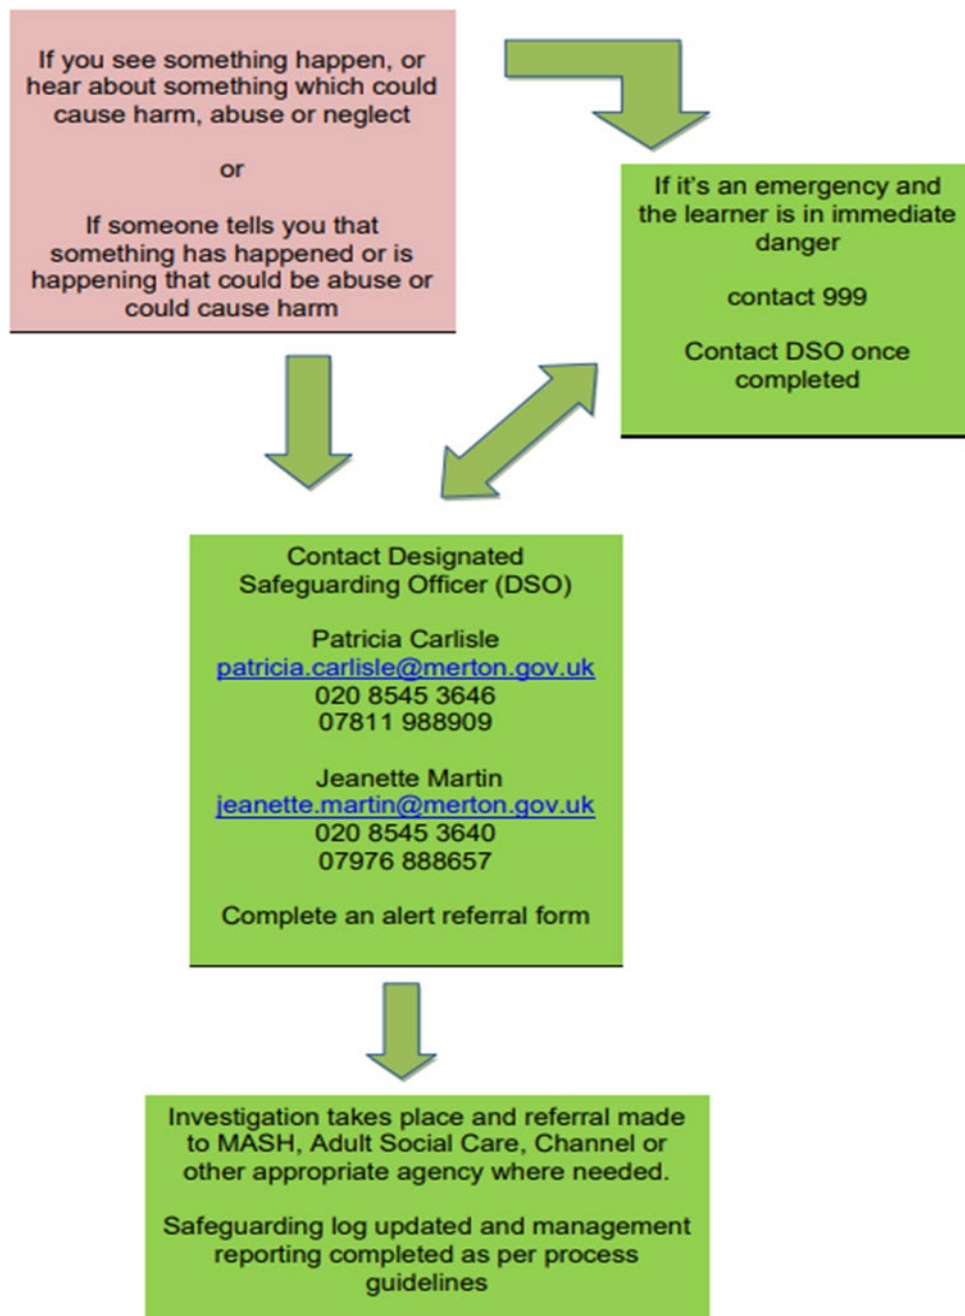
If you see something happen, or hear about something which could cause harm, abuse or neglect

or

If someone tells you that something has happened or is happening that could be abuse or could cause harm

If it's an emergency and the learner is in immediate danger

contact 999

Contact DSO once completed

Contact Designated Safeguarding Officer (DSO)

Patricia Carlisle
patricia.carlisle@merton.gov.uk
020 8545 3646
07811 988909

Jeanette Martin
jeanette.martin@merton.gov.uk
020 8545 3640
07976 888657

Complete an alert referral form

Investigation takes place and referral made to MASH, Adult Social Care, Channel or other appropriate agency where needed.

Safeguarding log updated and management reporting completed as per process guidelines